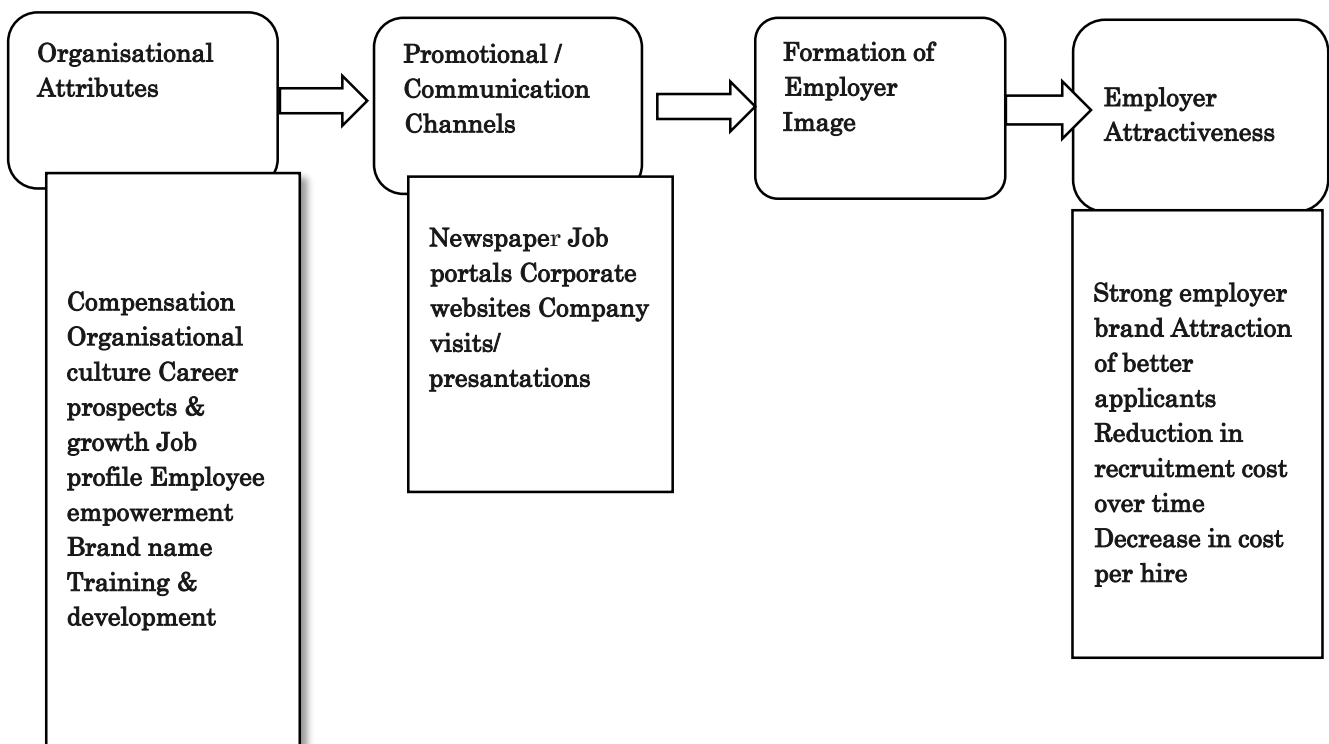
Organisational Attributes

Promotional / Communication Channels

Formation of Employer Image

Employer Attractiveness

Compensation Organisational culture Career prospects & growth Job profile Employee empowerment Brand name Training & development

Newspaper Job portals Corporate websites Company visits/ presantations

Strong employer brand Attraction of better applicants Reduction in recruitment cost over time Decrease in cost per hire